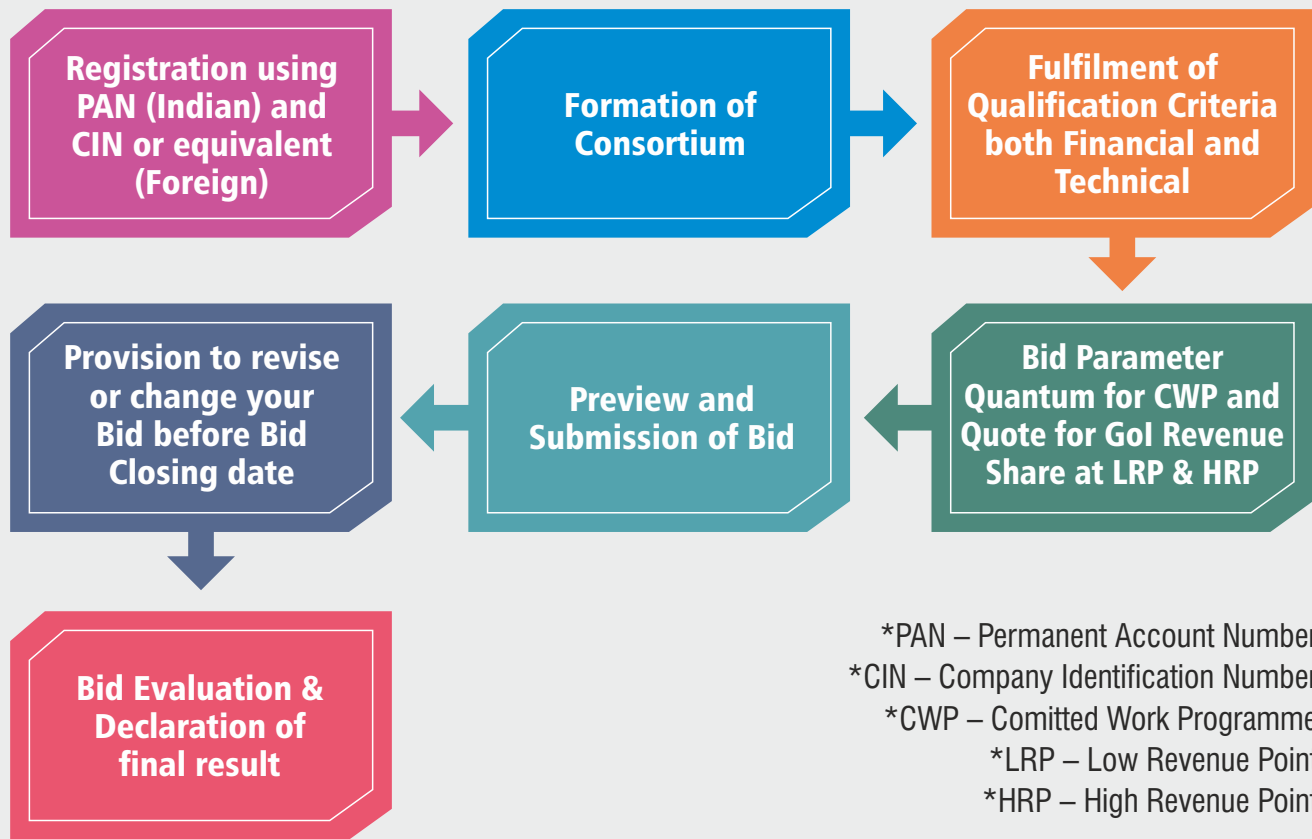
Registration using PAN (Indian) and CIN or equivalent (Foreign)

Formation of Consortium

Fulfilment of Qualification Criteria both Financial and Technical

Bid Parameter Quantum for CWP and Quote for GoI Revenue Share at LRP & HRP

Preview and Submission of Bid

Provision to revise or change your Bid before Bid Closing date

Bid Evaluation & Declaration of final result

*PAN – Permanent Account Number
*CIN – Company Identification Number
*CWP – Comitted Work Programme
*LRP – Low Revenue Point
*HRP – High Revenue Point